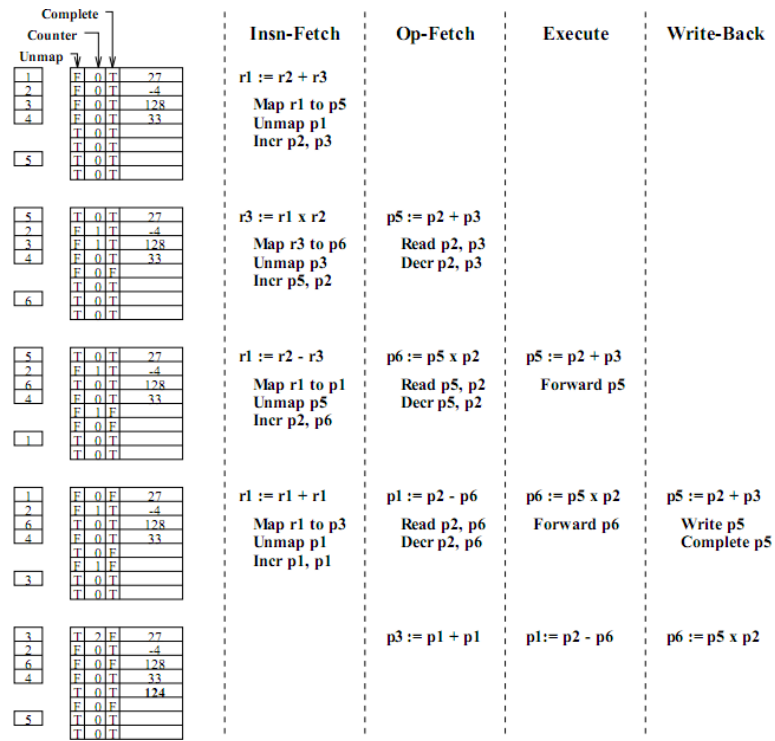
Complete
Counter
Unmap

| 1 |
|---|
| 2 |
| 3 |
| 4 |

| F | 0 | T | 27 |
|---|---|---|---|
| F | 0 | T | -4 |
| F | 0 | T | 128 |
| F | 0 | T | 33 |
| T | 0 | T | |
| T | 0 | T | |
| T | 0 | T | |
| T | 0 | T | |

5

Insn-Fetch

r1 := r2 + r3

Map r1 to p5
Unmap p1
Incr p2, p3

Op-Fetch

Execute

Write-Back

| 5 |
|---|
| 2 |
| 3 |
| 4 |

| T | 0 | T | 27 |
|---|---|---|---|
| F | 1 | T | -4 |
| F | 1 | T | 128 |
| F | 0 | T | 33 |
| F | 0 | F | |
| T | 0 | T | |
| T | 0 | T | |
| T | 0 | T | |

6

r3 := r1 x r2

Map r3 to p6
Unmap p3
Incr p5, p2

p5 := p2 + p3

Read p2, p3
Decr p2, p3

| 5 |
|---|
| 2 |
| 6 |
| 4 |

| T | 0 | T | 27 |
|---|---|---|---|
| F | 1 | T | -4 |
| T | 0 | T | 128 |
| F | 0 | T | 33 |
| F | 1 | F | |
| F | 0 | F | |
| T | 0 | T | |
| T | 0 | T | |

1

r1 := r2 - r3

Map r1 to p1
Unmap p5
Incr p2, p6

p6 := p5 x p2

Read p5, p2
Decr p5, p2

p5 := p2 + p3

Forward p5

| 1 |
|---|
| 2 |
| 6 |
| 4 |

| F | 0 | F | 27 |
|---|---|---|---|
| F | 1 | T | -4 |
| T | 0 | T | 128 |
| F | 0 | T | 33 |
| T | 0 | F | |
| F | 1 | F | |
| T | 0 | T | |
| T | 0 | T | |

3

r1 := r1 + r1

Map r1 to p3
Unmap p1
Incr p1, p1

p1 := p2 - p6

Read p2, p6
Decr p2, p6

p6 := p5 x p2

Forward p6

p5 := p2 + p3

Write p5
Complete p5

| 3 |
|---|
| 2 |
| 6 |
| 4 |

| T | 2 | F | 27 |
|---|---|---|---|
| F | 0 | T | -4 |
| F | 0 | T | 128 |
| F | 0 | T | 33 |
| T | 0 | T | 124 |
| F | 0 | F | |
| T | 0 | T | |
| T | 0 | T | |

5

p3 := p1 + p1

p1:= p2 - p6

p6 := p5 x p2